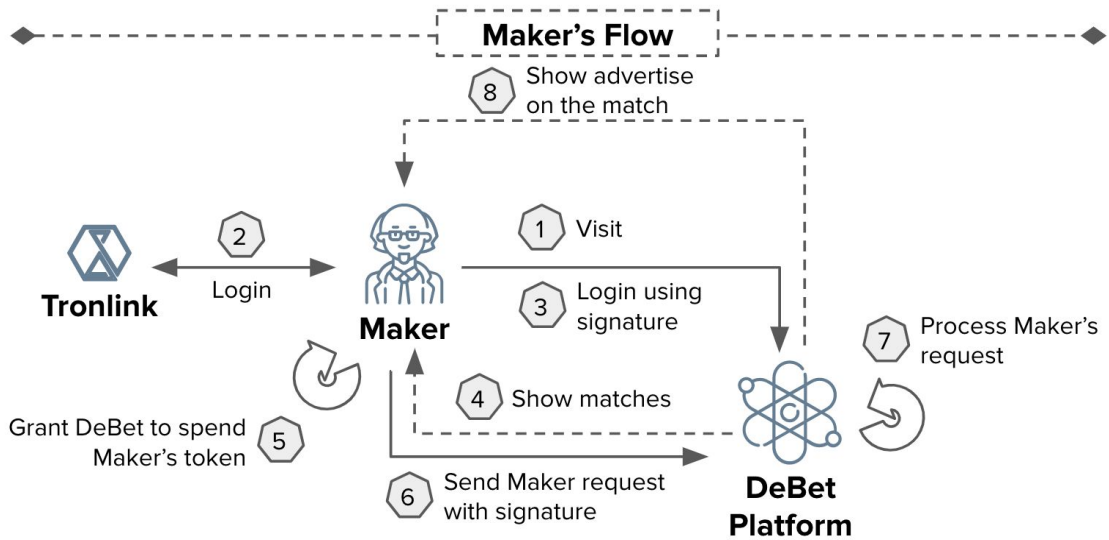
Maker's Flow

8 Show advertise on the match

2 Login

Tronlink

Maker

1 Visit

3 Login using signature

7 Process Maker's request

4 Show matches

Grant DeBet to spend Maker's token 5

6 Send Maker request with signature

DeBet Platform